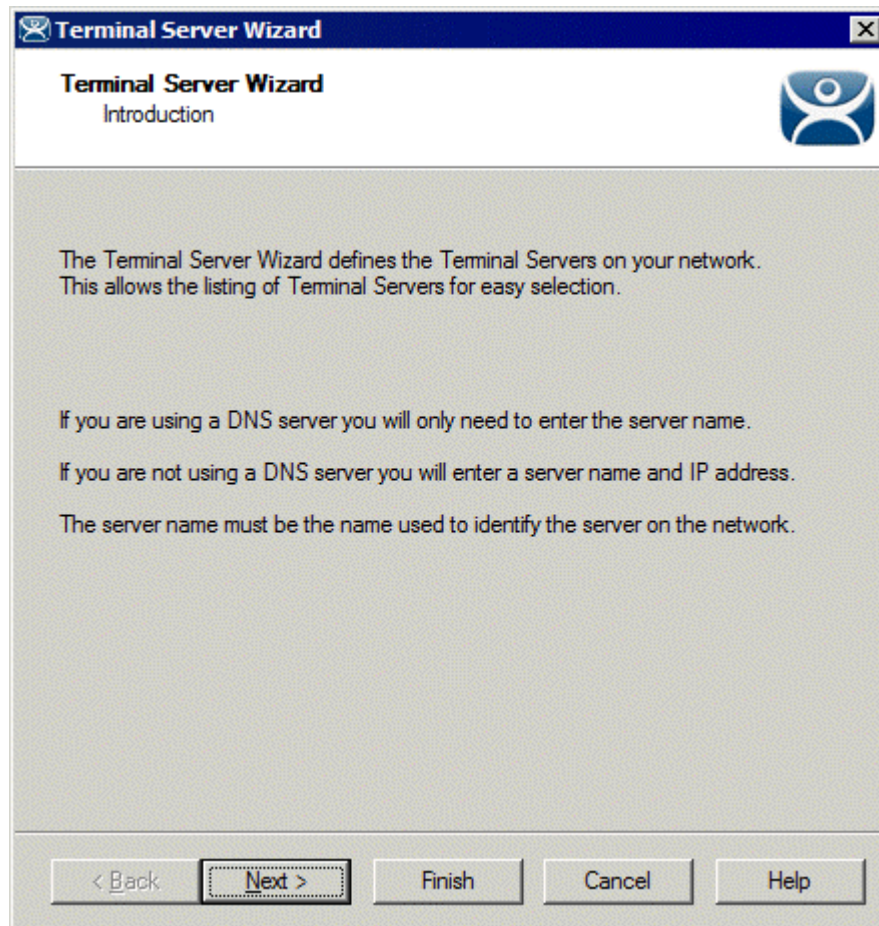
Terminal Server Wizard

Terminal Server Wizard
Introduction

The Terminal Server Wizard defines the Terminal Servers on your network. This allows the listing of Terminal Servers for easy selection.

If you are using a DNS server you will only need to enter the server name.

If you are not using a DNS server you will enter a server name and IP address.

The server name must be the name used to identify the server on the network.

< Back
Next >
Finish
Cancel
Help